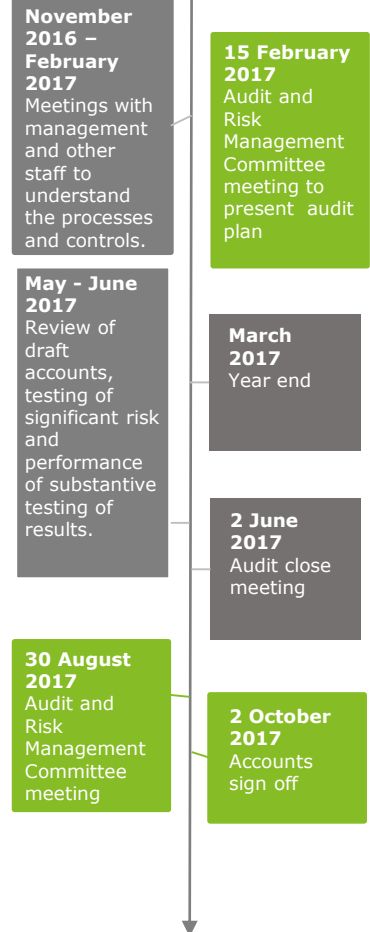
November 2016 – February 2017
Meetings with management and other staff to understand the processes and controls.

15 February 2017
Audit and Risk Management Committee meeting to present audit plan

May - June 2017
Review of draft accounts, testing of significant risk and performance of substantive testing of results.

March 2017
Year end

2 June 2017
Audit close meeting

30 August 2017
Audit and Risk Management Committee meeting

2 October 2017
Accounts sign off